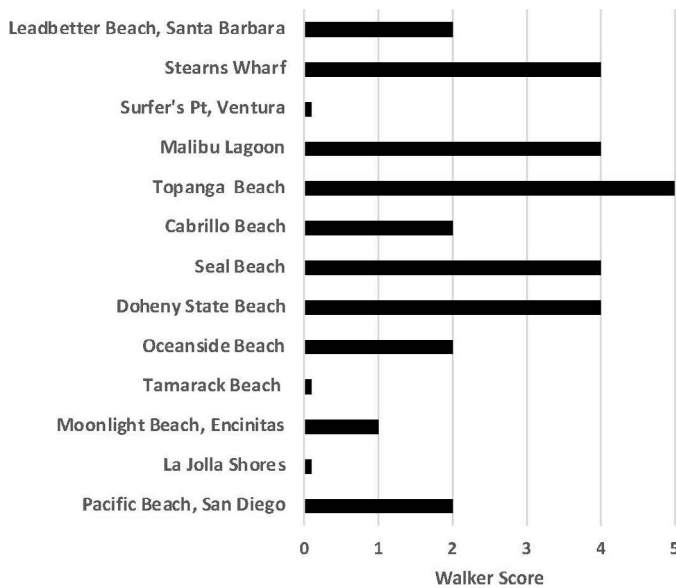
Leadbetter Beach, Santa Barbara
Stearns Wharf
Surfer's Pt, Ventura
Malibu Lagoon
Topanga Beach
Cabrillo Beach
Seal Beach
Doheny State Beach
Oceanside Beach
Tamarack Beach
Moonlight Beach, Encinitas
La Jolla Shores
Pacific Beach, San Diego

0 1 2 3 4 5

Walker Score